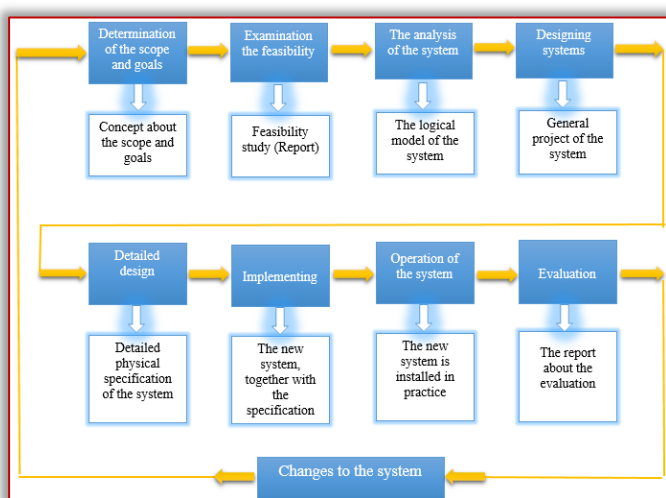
Determination of the scope and goals

Concept about the scope and goals

Examination the feasibility

Feasibility study (Report)

The analysis of the system

The logical model of the system

Designing systems

General project of the system

Detailed design

Detailed physical specification of the system

Implementing

The new system, together with the specification

Operation of the system

The new system is installed in practice

Evaluation

The report about the evaluation

Changes to the system